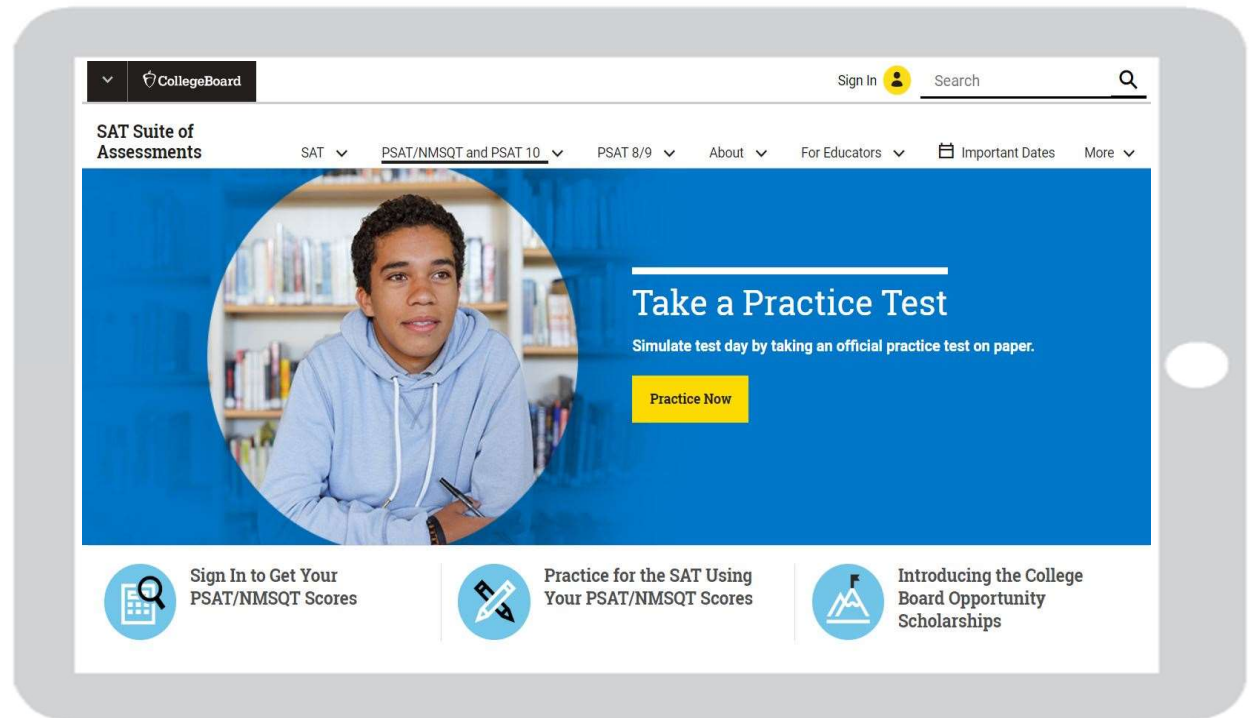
CollegeBoard

Sign In

Search

SAT Suite of Assessments

SAT

PSAT/NMSQT and PSAT 10

PSAT 8/9

About

For Educators

Important Dates

More

Take a Practice Test

Simulate test day by taking an official practice test on paper.

Practice Now

Sign In to Get Your PSAT/NMSQT Scores

Practice for the SAT Using Your PSAT/NMSQT Scores

Introducing the College Board Opportunity Scholarships